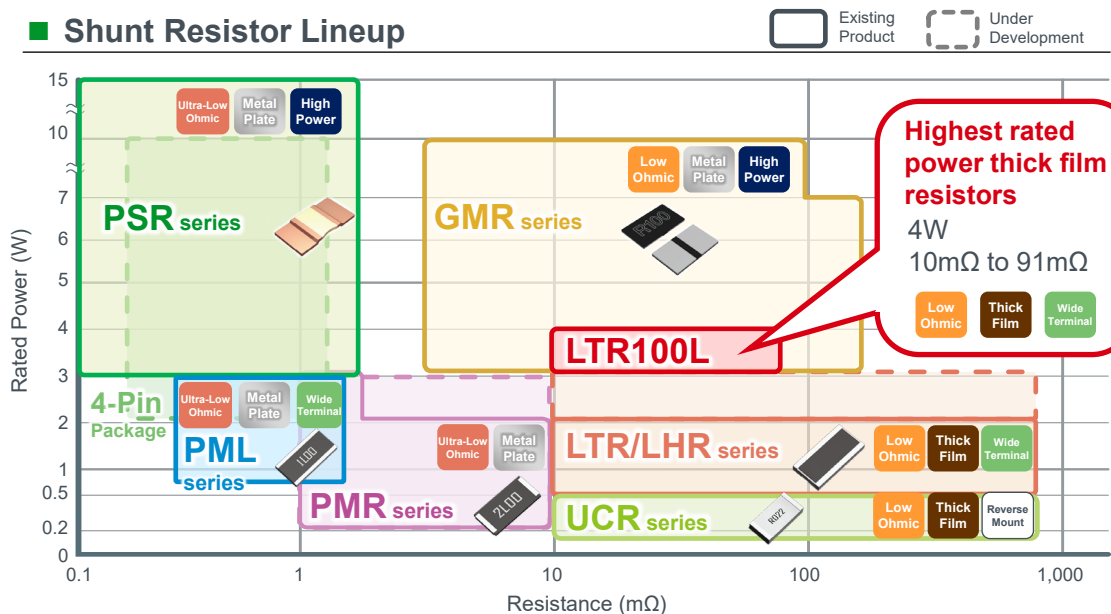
Shunt Resistor Lineup

Existing Product

Under Development

Highest rated power thick film resistors
4W
10mΩ to 91mΩ
Low Ohmic
Thick Film
Wide Terminal

Ultra-Low Ohmic
Metal Plate
High Power
PSR series

Low Ohmic
Metal Plate
High Power
GMR series

LTR100L

4-Pin Package

Ultra-Low Ohmic
Metal Plate
Wide Terminal
PML series

Ultra-Low Ohmic
Metal Plate
PMR series

LTR/LHR series
Low Ohmic
Thick Film
Wide Terminal

UCR series
Low Ohmic
Thick Film
Reverse Mount

Rated Power (W)
15
10
7
6
5
4
3
2
1
0.5
0.2
0

Resistance (mΩ)
0.1
1
10
100
1,000